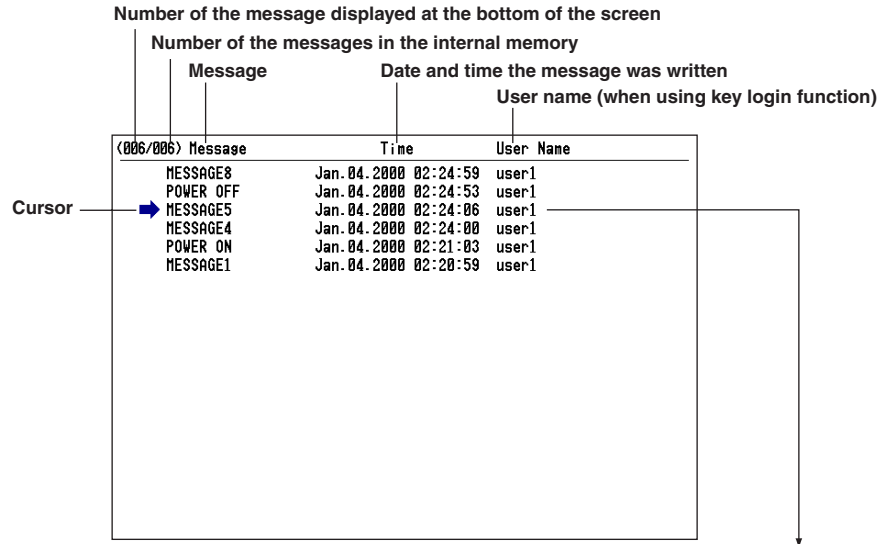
Number of the message displayed at the bottom of the screen

Number of the messages in the internal memory

Message

Date and time the message was written

User name (when using key login function)

(006/006) Message Time User Name

| Message | Time | User Name |
|---|---|---|
| MESSAGE8 | Jan.04.2000 02:24:59 | user1 |
| POWER OFF | Jan.04.2000 02:24:53 | user1 |
| MESSAGE5 | Jan.04.2000 02:24:06 | user1 |
| MESSAGE4 | Jan.04.2000 02:24:00 | user1 |
| POWER ON | Jan.04.2000 02:21:03 | user1 |
| MESSAGE1 | Jan.04.2000 02:20:59 | user1 |

Cursor